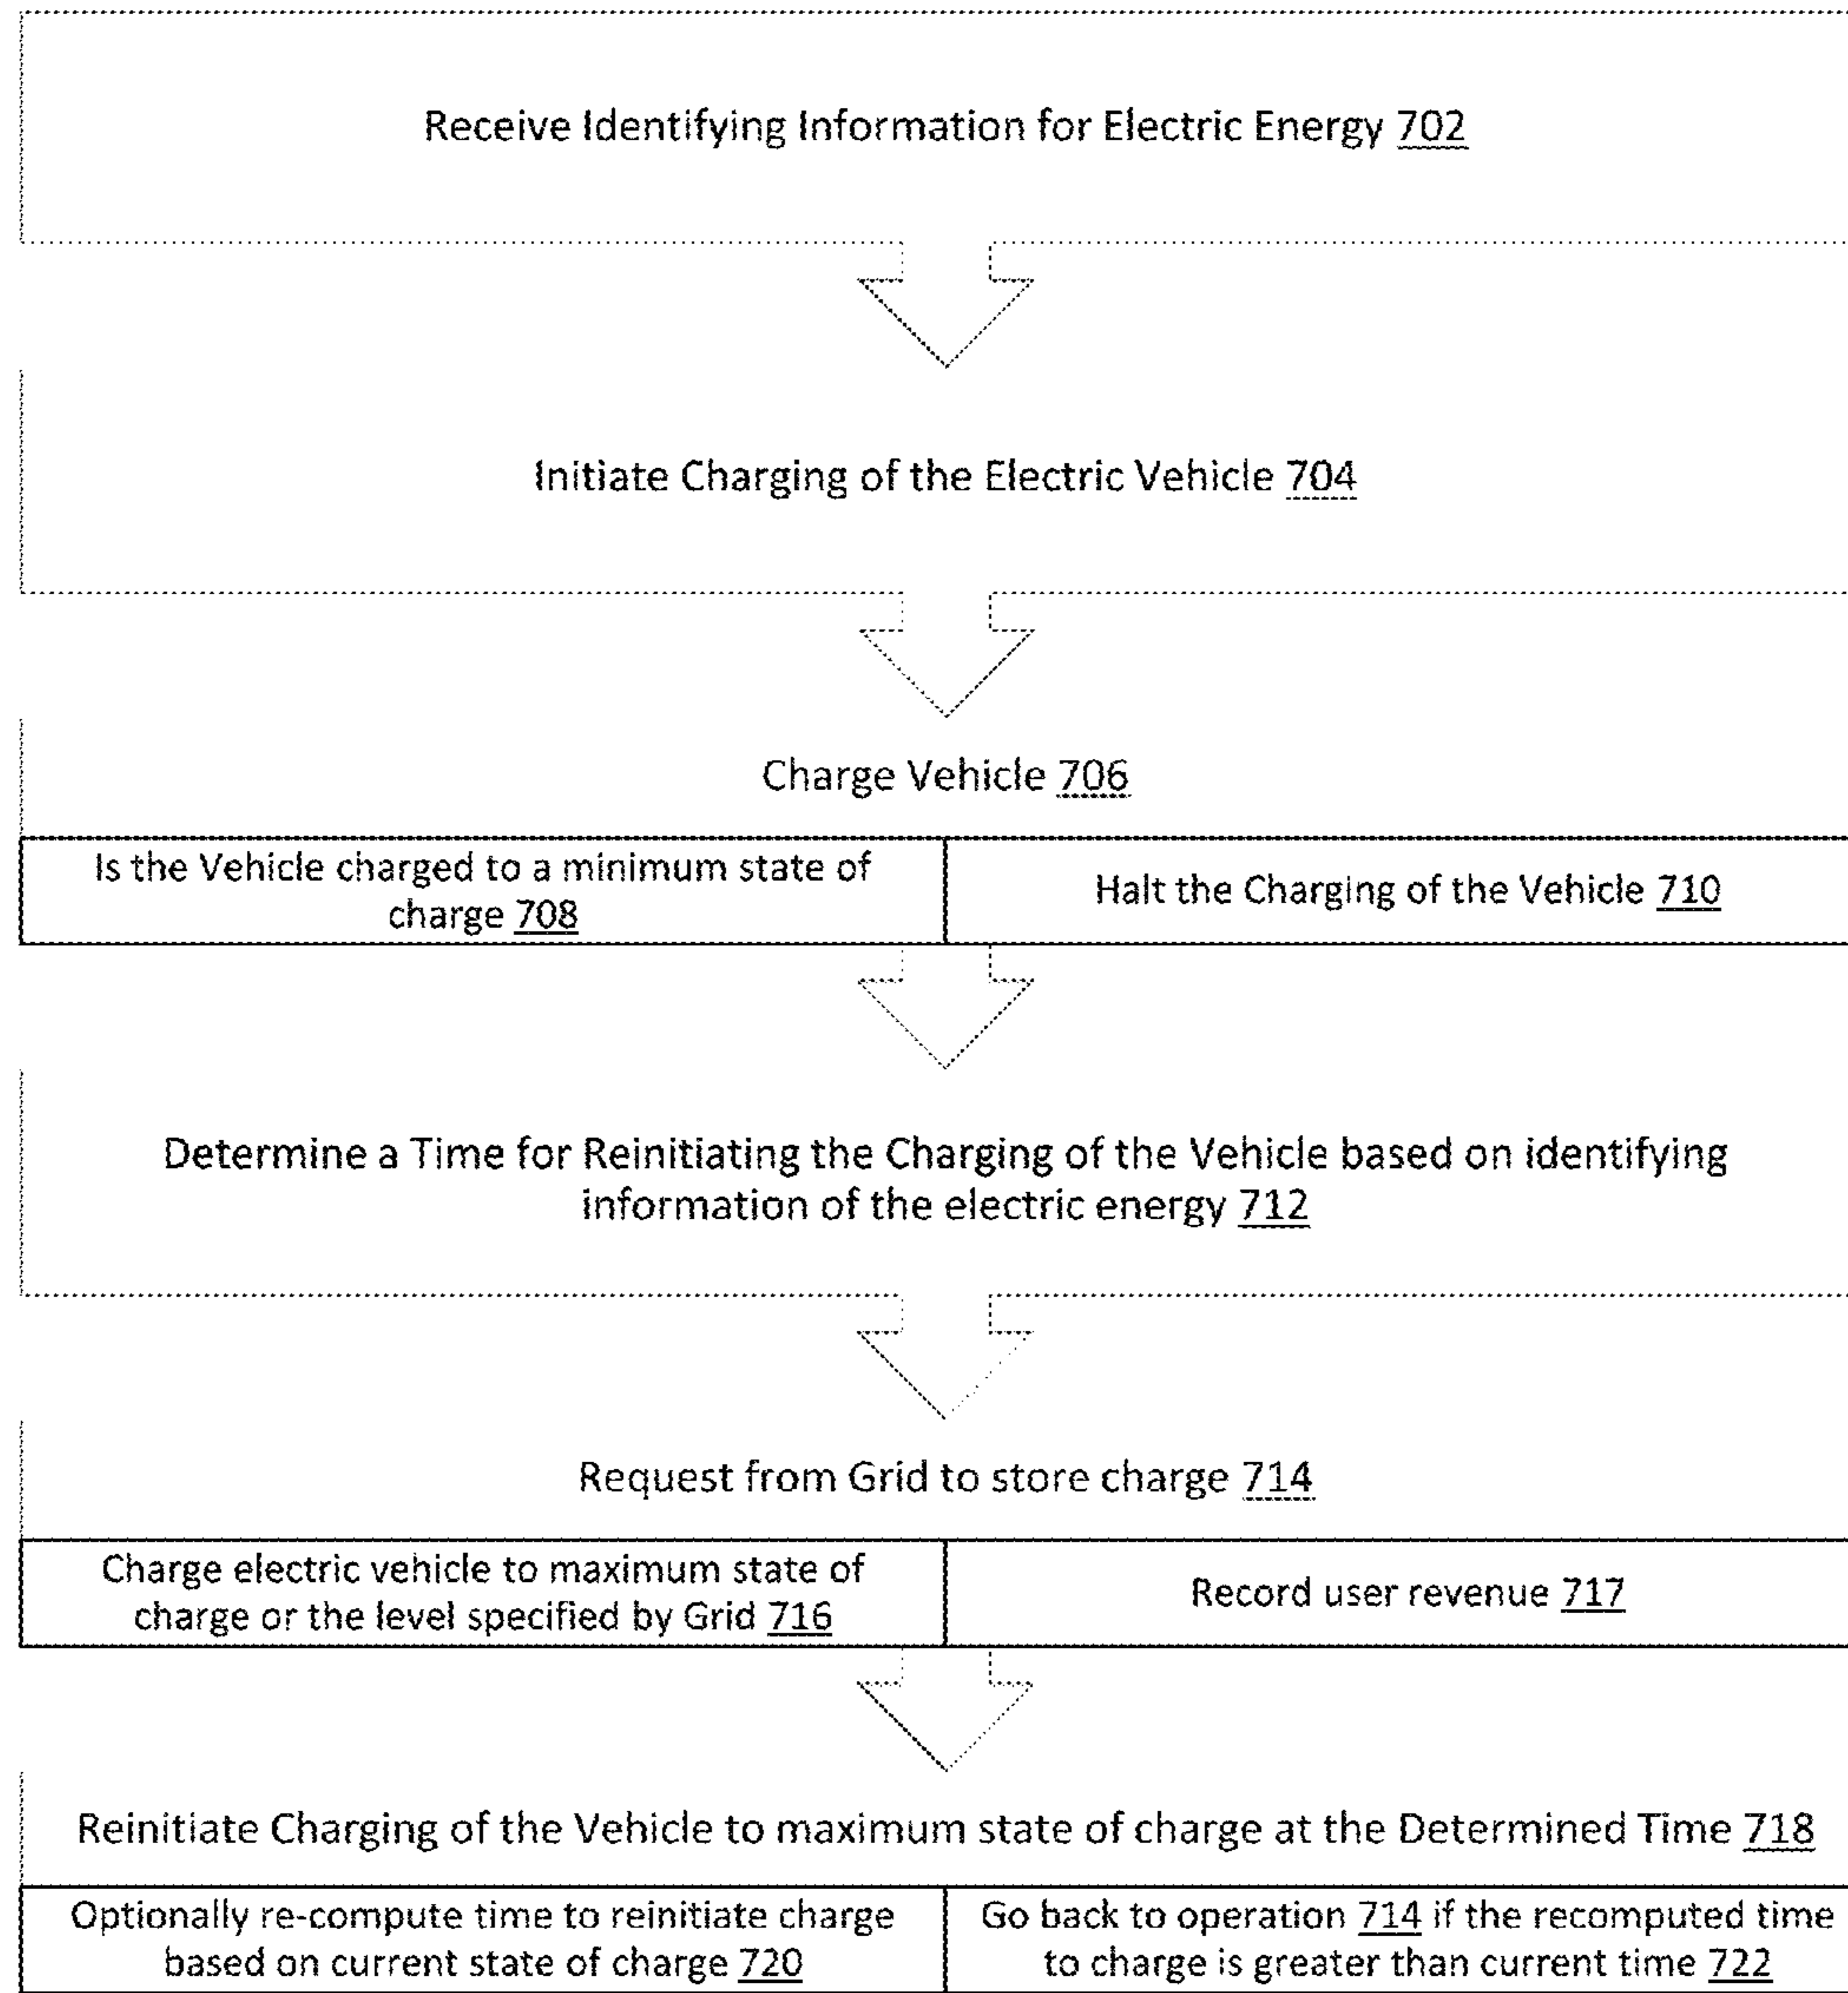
Receive Identifying Information for Electric Energy 702

Initiate Charging of the Electric Vehicle 704

Charge Vehicle 706

| Is the Vehicle charged to a minimum state of charge 708 | Halt the Charging of the Vehicle 710 |
|---|---|

Determine a Time for Reinitiating the Charging of the Vehicle based on identifying information of the electric energy 712

Request from Grid to store charge 714

| Charge electric vehicle to maximum state of charge or the level specified by Grid 716 | Record user revenue 717 |
|---|---|

Reinitiate Charging of the Vehicle to maximum state of charge at the Determined Time 718

| Optionally re-compute time to reinitiate charge based on current state of charge 720 | Go back to operation 714 if the recomputed time to charge is greater than current time 722 |
|---|---|